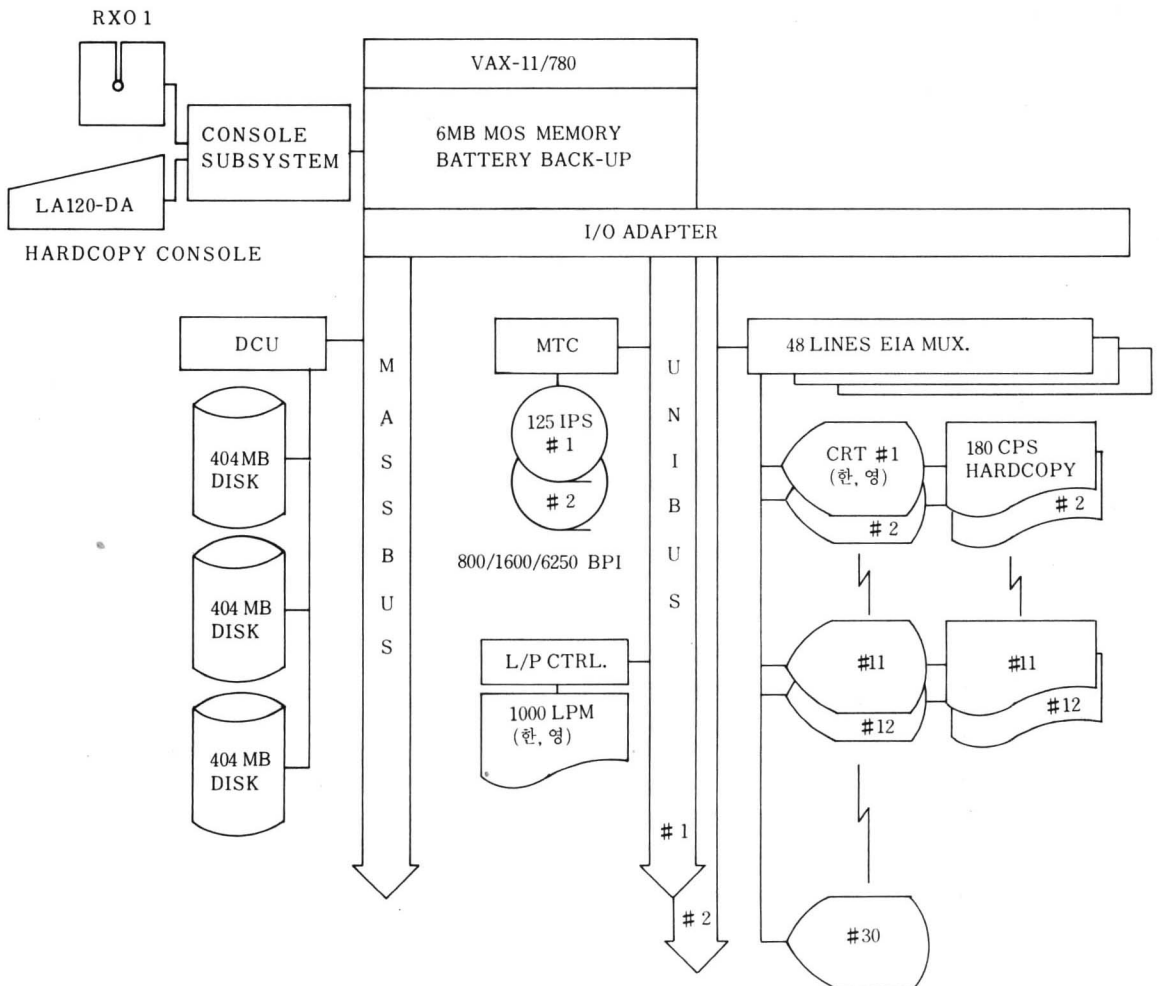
RXO 1

CONSOLE SUBSYSTEM

LA120-DA

HARDCOPY CONSOLE

VAX-11/780

6MB MOS MEMORY
BATTERY BACK-UP

I/O ADAPTER

DCU

404MB DISK

404 MB DISK

404 MB DISK

M
A
S
S
B
U
S

MTC

125 IPS
# 1

# 2

800/1600/6250 BPI

L/P CTRL.

1000 LPM
(한, 영)

U
N
I
B
U
S

# 1

# 2

48 LINES EIA MUX.

CRT #1
(한, 영)

# 2

180 CPS
HARDCOPY

# 2

#11

#12

#11

#12

#30